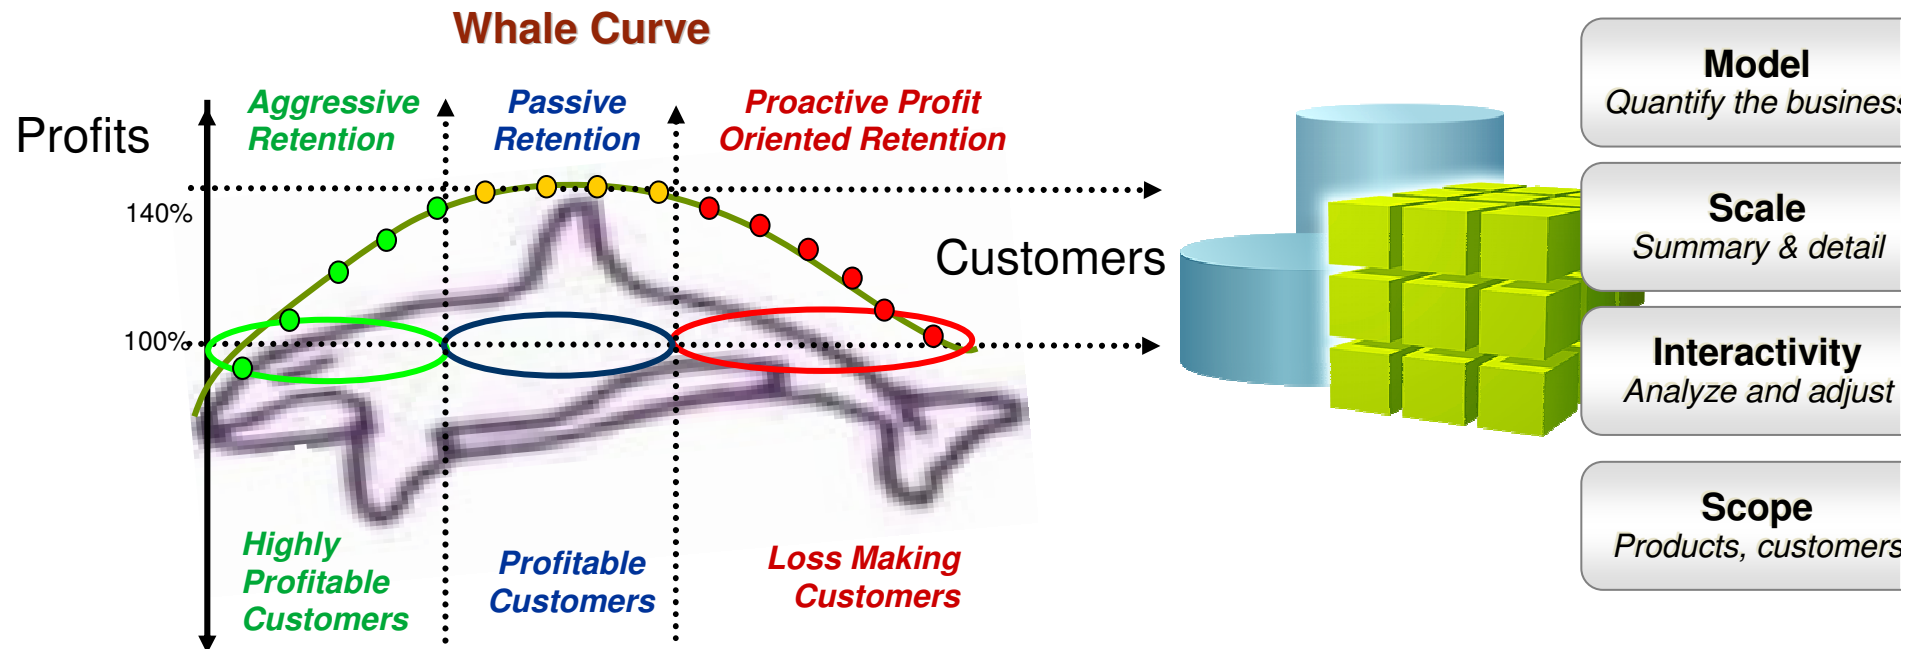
Whale Curve

Profits

Aggressive Retention

Passive Retention

Proactive Profit Oriented Retention

140%

100%

Customers

Highly Profitable Customers

Profitable Customers

Loss Making Customers

Model
Quantify the busines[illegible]

Scale
Summary & detail

Interactivity
Analyze and adjust

Scope
Products, customers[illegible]